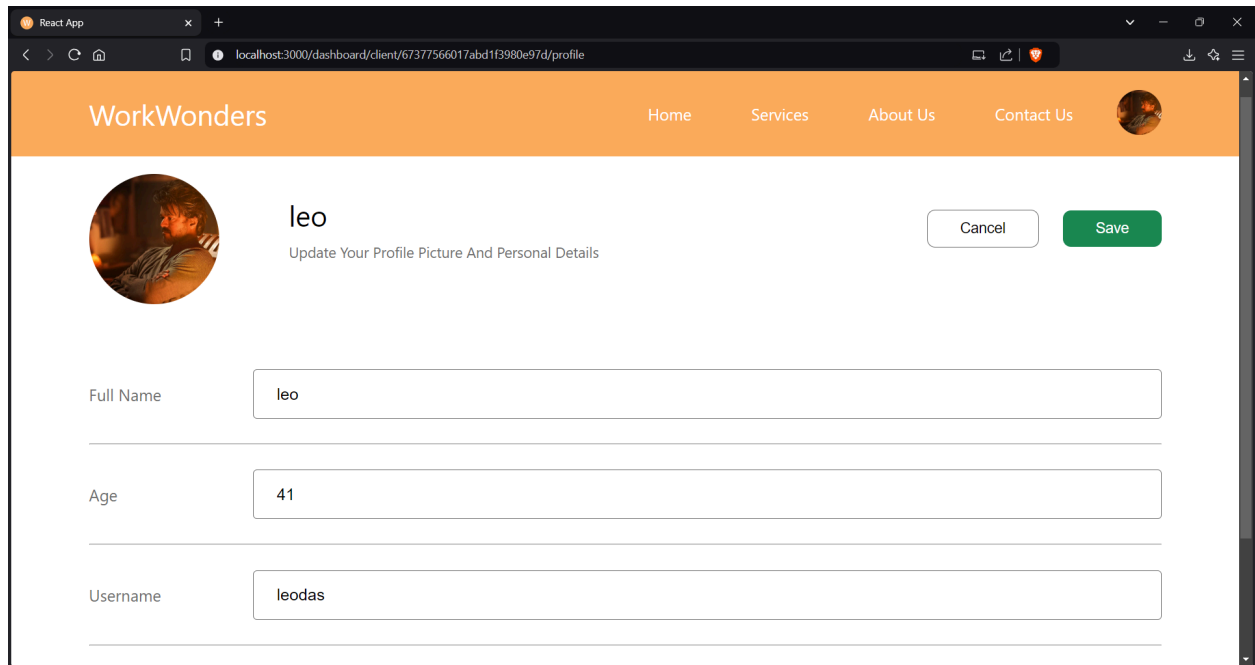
React App

localhost:3000/dashboard/client/67377566017abd1f3980e97d/profile

WorkWonders

Home Services About Us Contact Us

leo

Update Your Profile Picture And Personal Details

Cancel Save

Full Name leo

Age 41

Username leodas